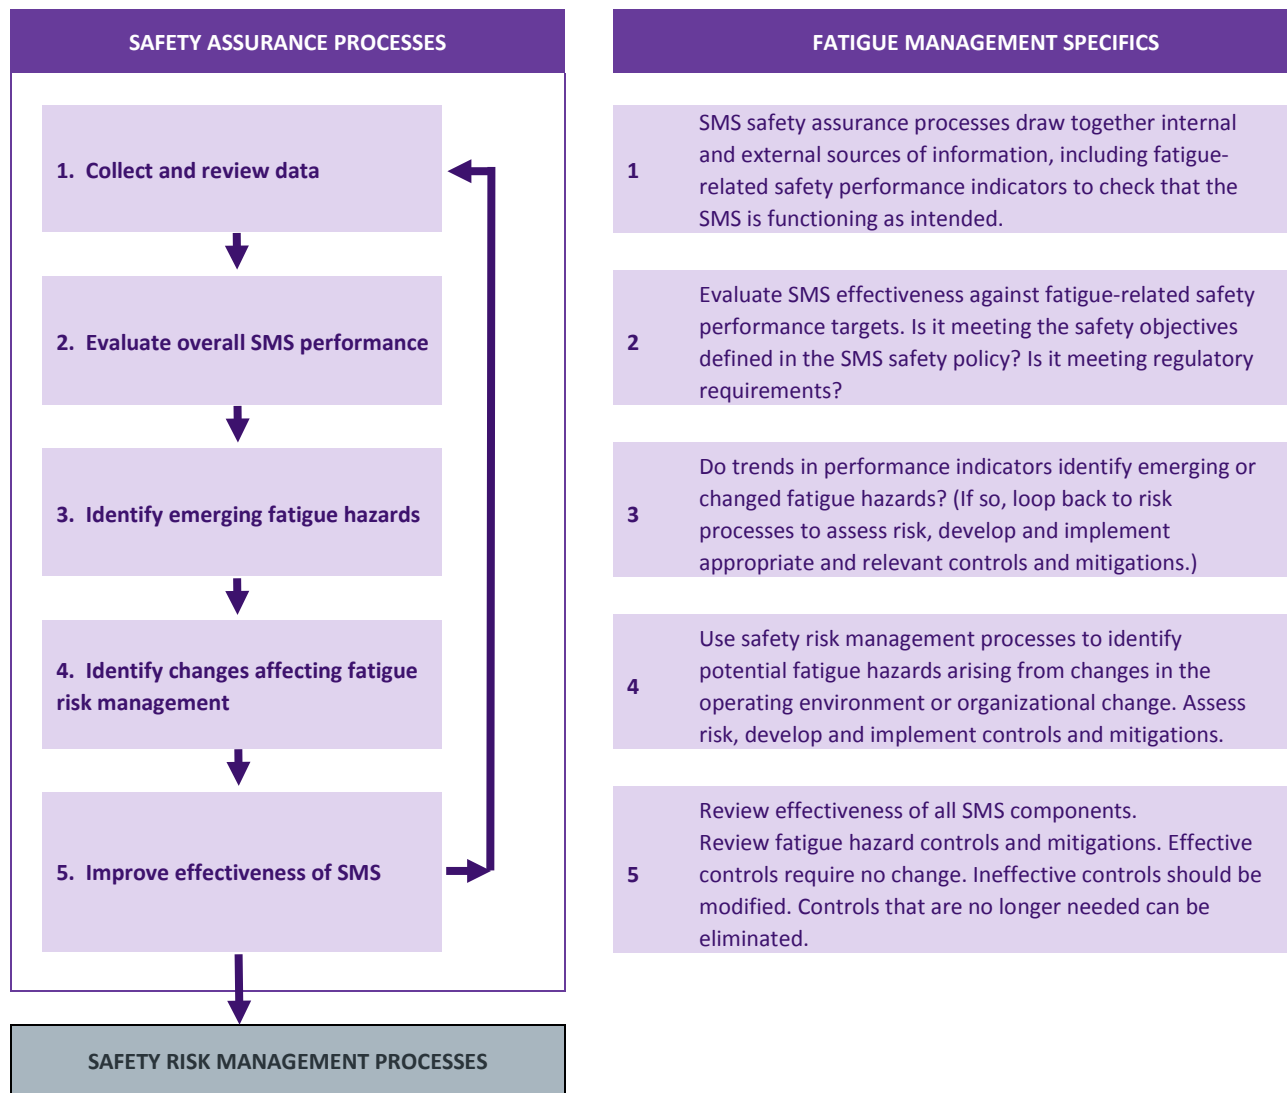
SAFETY ASSURANCE PROCESSES

1. Collect and review data

2. Evaluate overall SMS performance

3. Identify emerging fatigue hazards

4. Identify changes affecting fatigue risk management

5. Improve effectiveness of SMS

SAFETY RISK MANAGEMENT PROCESSES

FATIGUE MANAGEMENT SPECIFICS

| | |
|---|---|
| 1 | SMS safety assurance processes draw together internal and external sources of information, including fatigue-related safety performance indicators to check that the SMS is functioning as intended. |
| 2 | Evaluate SMS effectiveness against fatigue-related safety performance targets. Is it meeting the safety objectives defined in the SMS safety policy? Is it meeting regulatory requirements? |
| 3 | Do trends in performance indicators identify emerging or changed fatigue hazards? (If so, loop back to risk processes to assess risk, develop and implement appropriate and relevant controls and mitigations.) |
| 4 | Use safety risk management processes to identify potential fatigue hazards arising from changes in the operating environment or organizational change. Assess risk, develop and implement controls and mitigations. |
| 5 | Review effectiveness of all SMS components. Review fatigue hazard controls and mitigations. Effective controls require no change. Ineffective controls should be modified. Controls that are no longer needed can be eliminated. |